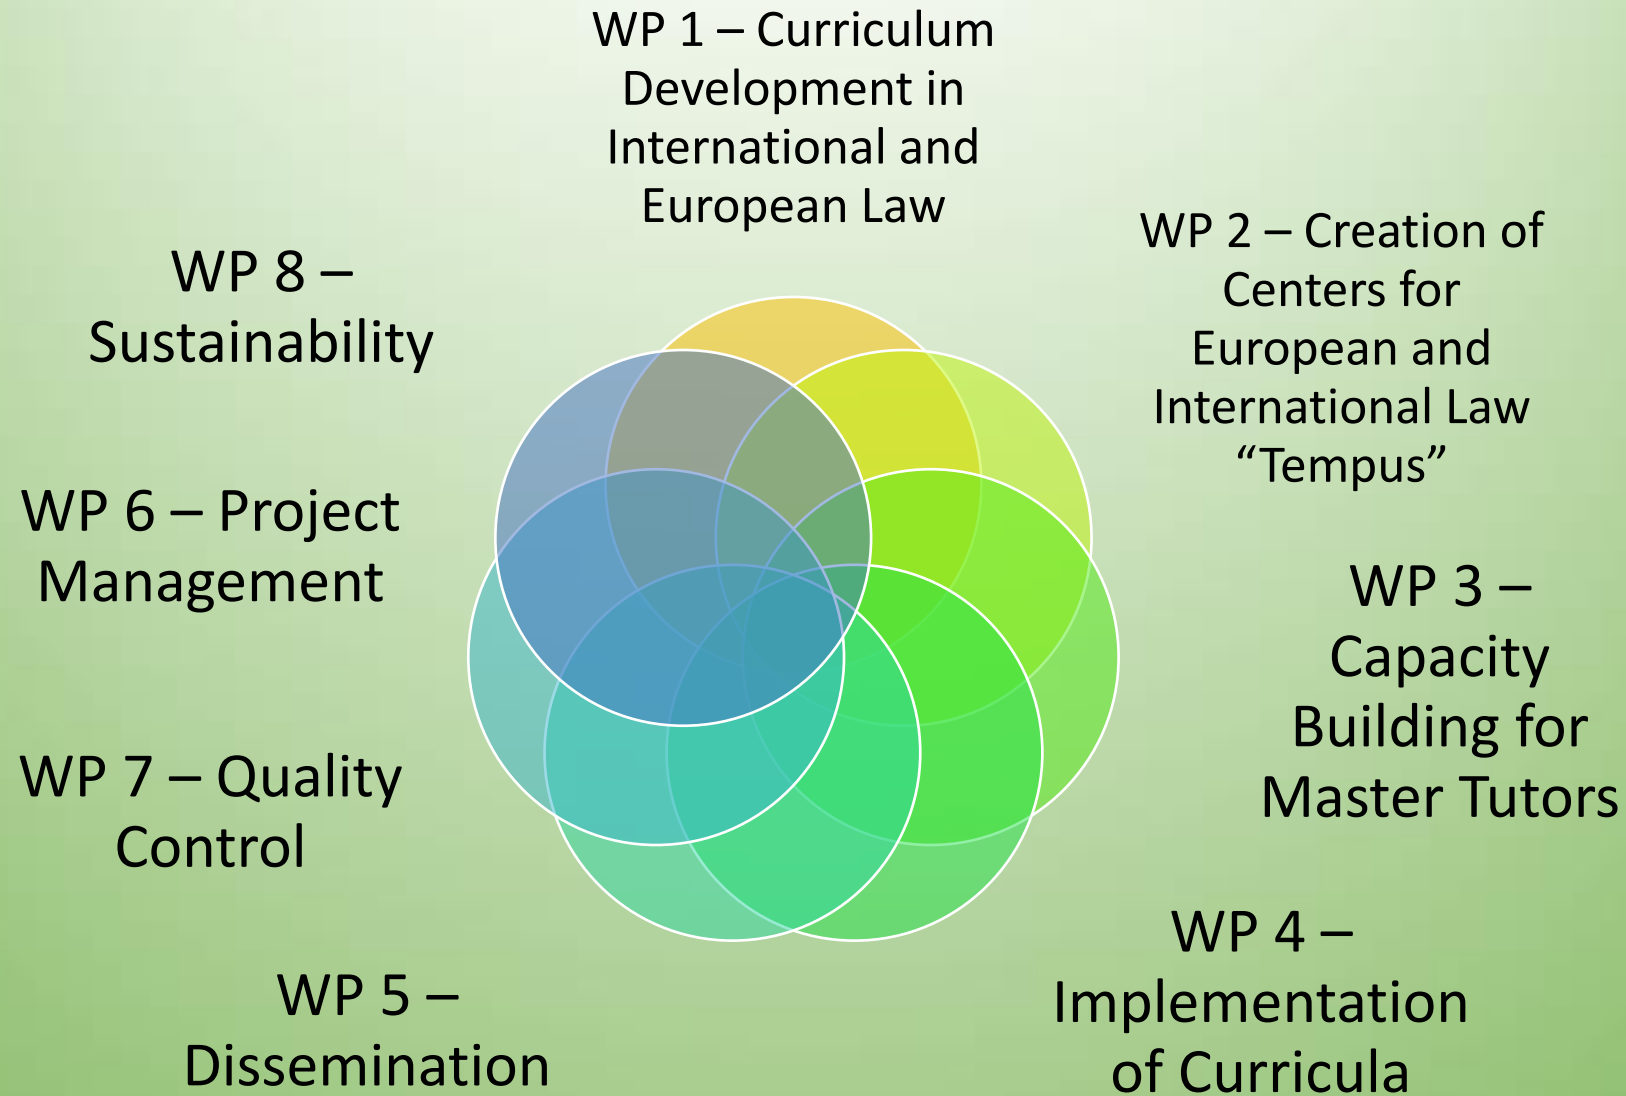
WP 1 – Curriculum Development in International and European Law

WP 2 – Creation of Centers for European and International Law “Tempus”

WP 8 – Sustainability

WP 6 – Project Management

WP 3 – Capacity Building for Master Tutors

WP 7 – Quality Control

WP 4 – Implementation of Curricula

WP 5 – Dissemination